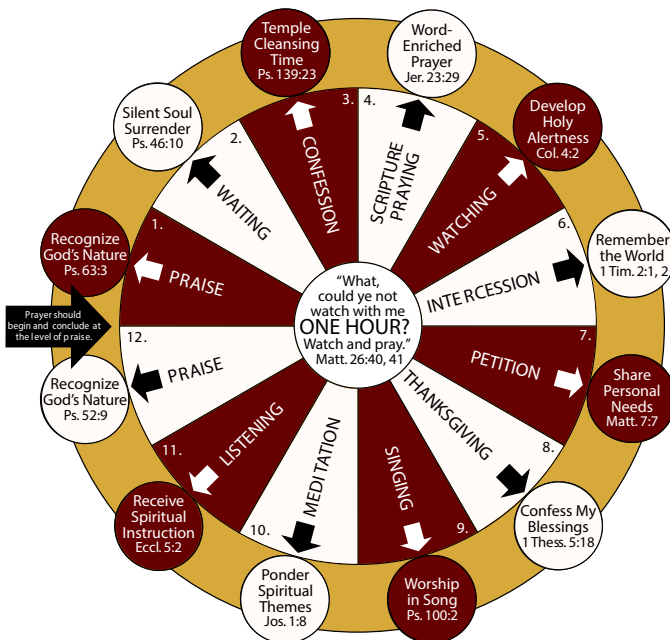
"What, could ye not watch with me ONE HOUR? Watch and pray." Matt. 26:40, 41

1. PRAISE

Recognize God's Nature Ps. 63:3

2. WAITING

Silent Soul Surrender Ps. 46:10

3. CONFESSION

Temple Cleansing Time Ps. 139:23

4. SCRIPTURE PRAYING

Word-Enriched Prayer Jer. 23:29

5. WATCHING

Develop Holy Alertness Col. 4:2

6. INTERCESSION

Remember the World 1 Tim. 2:1, 2

7. PETITION

Share Personal Needs Matt. 7:7

8. THANKSGIVING

Confess My Blessings 1 Thess. 5:18

9. SINGING

Worship in Song Ps. 100:2

10. MEDITATION

Ponder Spiritual Themes Jos. 1:8

11. LISTENING

Receive Spiritual Instruction Eccl. 5:2

12. PRAISE

Recognize God's Nature Ps. 52:9

Prayer should begin and conclude at the level of praise.